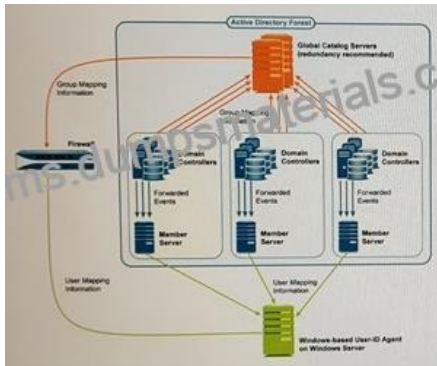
Active Directory Forest

Global Catalog Servers (redundancy recommended)

Group Mapping Information

Group Mapping Information

Firewall

ms.dumpsmaterials.com

Domain Controllers

Domain Controllers

Domain Controllers

Forwarded Events

Forwarded Events

Forwarded Events

Member Server

Member Server

Member Server

User Mapping Information

User Mapping Information

Windows-based User-ID Agent on Windows Server